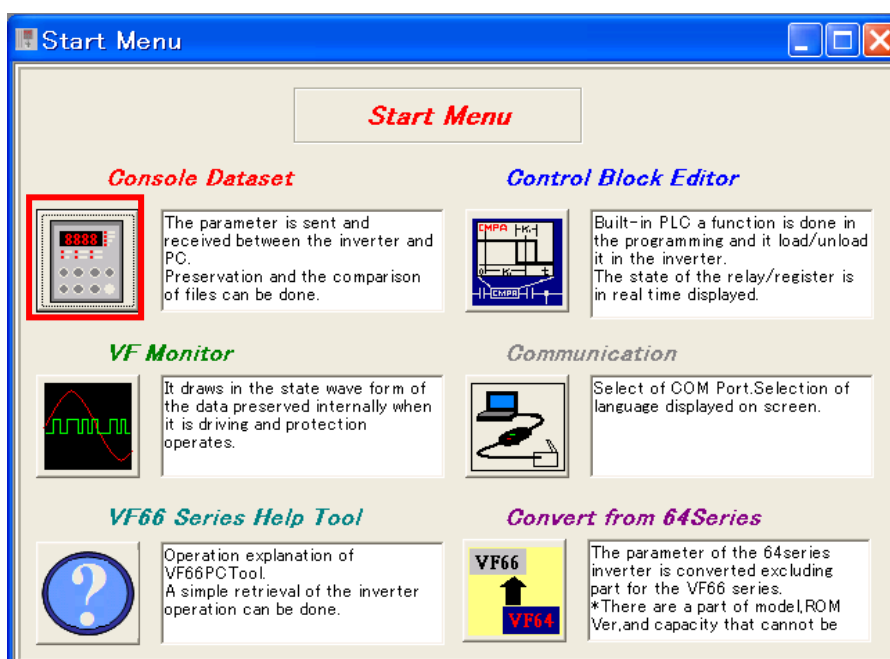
Start Menu

Start Menu

Console Dataset

8888

The parameter is sent and received between the inverter and PC.
Preservation and the comparison of files can be done.

Control Block Editor

CMPA

CMPA

Built-in PLC a function is done in the programming and it load/unload it in the inverter.
The state of the relay/register is in real time displayed.

VF Monitor

It draws in the state wave form of the data preserved internally when it is driving and protection operates.

Communication

Select of COM Port.Selection of language displayed on screen.

VF66 Series Help Tool

?

Operation explanation of VF66PCTool.
A simple retrieval of the inverter operation can be done.

Convert from 64Series

VF66

VF64

The parameter of the 64series inverter is converted excluding part for the VF66 series.
*There are a part of model,ROM Ver,and capacity that cannot be